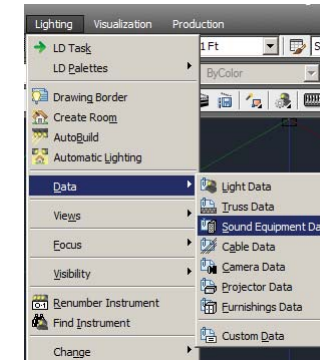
Lighting Visualization Production

LD Task
LD Palettes

Drawing Border
Create Room
AutoBuild
Automatic Lighting

Data

Views

Focus

Visibility

Renumber Instrument
Find Instrument

Change

1 Ft
ByColor

Light Data
Truss Data
Sound Equipment Da
Cable Data
Camera Data
Projector Data
Furnishings Data

Custom Data